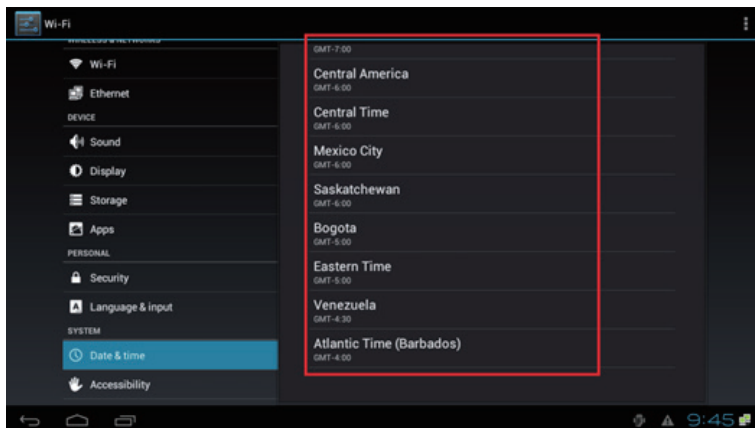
Wi-Fi

WIRELESS & NETWORKS
Wi-Fi
Ethernet
DEVICE
Sound
Display
Storage
Apps
PERSONAL
Security
Language & input
SYSTEM
Date & time
Accessibility

GMT-7:00
Central America
GMT-6:00
Central Time
GMT-6:00
Mexico City
GMT-6:00
Saskatchewan
GMT-6:00
Bogota
GMT-5:00
Eastern Time
GMT-5:00
Venezuela
GMT-4:30
Atlantic Time (Barbados)
GMT-4:00

9:45